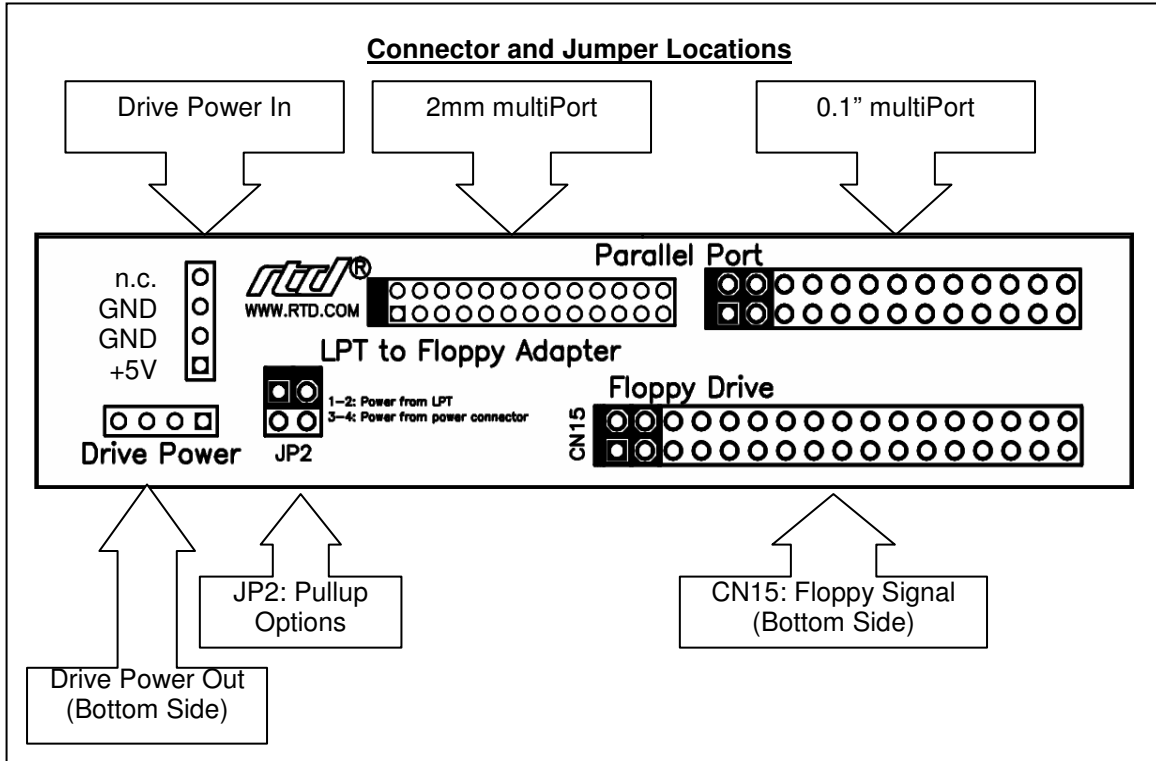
Connector and Jumper Locations

Drive Power In

2mm multiPort

0.1" multiPort

n.c.
GND
GND
+5V

rtd®
WWW.RTD.COM

Parallel Port

LPT to Floppy Adapter

1-2: Power from LPT
3-4: Power from power connector

JP2

Floppy Drive

CN15

Drive Power

JP2: Pullup Options

CN15: Floppy Signal (Bottom Side)

Drive Power Out (Bottom Side)